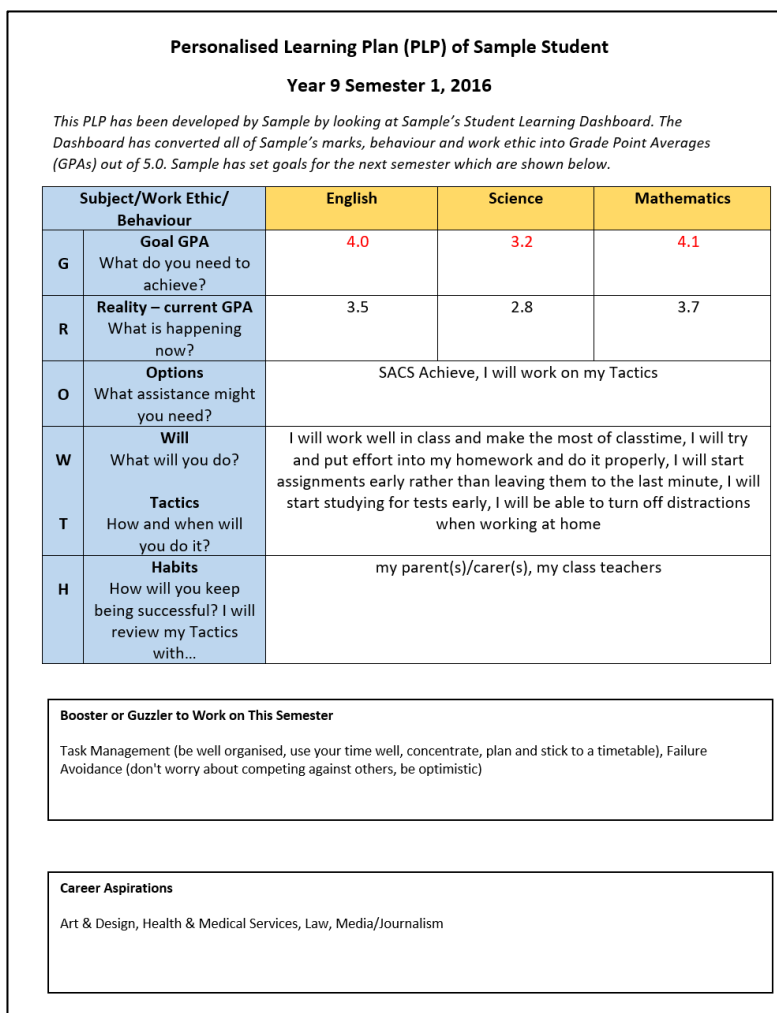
Personalised Learning Plan (PLP) of Sample Student

Year 9 Semester 1, 2016

This PLP has been developed by Sample by looking at Sample's Student Learning Dashboard. The Dashboard has converted all of Sample's marks, behaviour and work ethic into Grade Point Averages (GPAs) out of 5.0. Sample has set goals for the next semester which are shown below.

| Subject/Work Ethic/ Behaviour | | English | Science | Mathematics |
|---|---|---|---|---|
| G | Goal GPA What do you need to achieve? | 4.0 | 3.2 | 4.1 |
| R | Reality – current GPA What is happening now? | 3.5 | 2.8 | 3.7 |
| O | Options What assistance might you need? | SACS Achieve, I will work on my Tactics | | |
| W T | Will What will you do? Tactics How and when will you do it? | I will work well in class and make the most of classtime, I will try and put effort into my homework and do it properly, I will start assignments early rather than leaving them to the last minute, I will start studying for tests early, I will be able to turn off distractions when working at home | | |
| H | Habits How will you keep being successful? I will review my Tactics with... | my parent(s)/carer(s), my class teachers | | |

Booster or Guzzler to Work on This Semester

Task Management (be well organised, use your time well, concentrate, plan and stick to a timetable), Failure Avoidance (don't worry about competing against others, be optimistic)

Career Aspirations

Art & Design, Health & Medical Services, Law, Media/Journalism